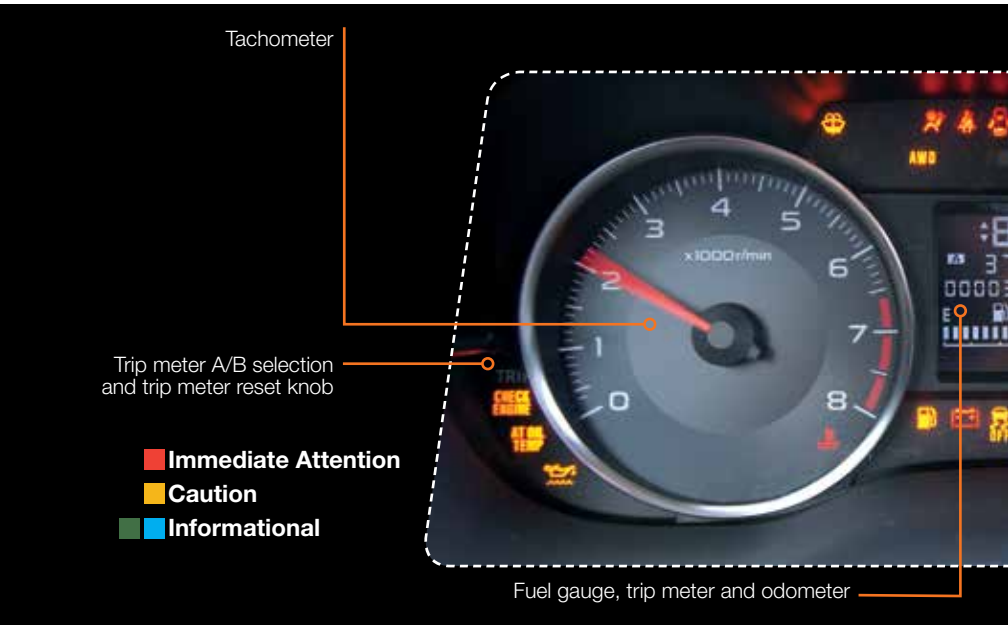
Tachometer

Trip meter A/B selection and trip meter reset knob

Immediate Attention
Caution
Informational

AWD

3 4 5
x1000r/min
2 6
1 7
0 8

TRIP
CHECK ENGINE
AT OIL TEMP

Fuel gauge, trip meter and odometer